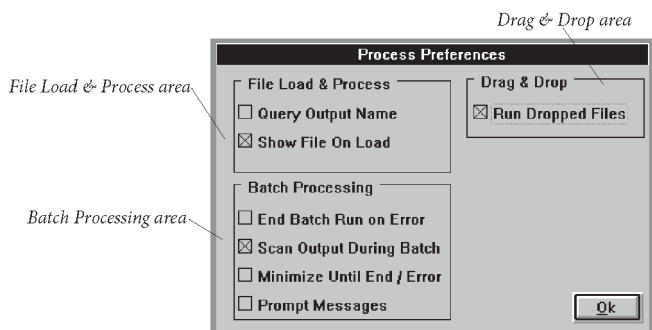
Drag & Drop area

Process Preferences

File Load & Process area

File Load & Process

☐ Query Output Name

☒ Show File On Load

Drag & Drop

☒ Run Dropped Files

Batch Processing area

Batch Processing

☐ End Batch Run on Error

☒ Scan Output During Batch

☐ Minimize Until End / Error

☐ Prompt Messages

Ok